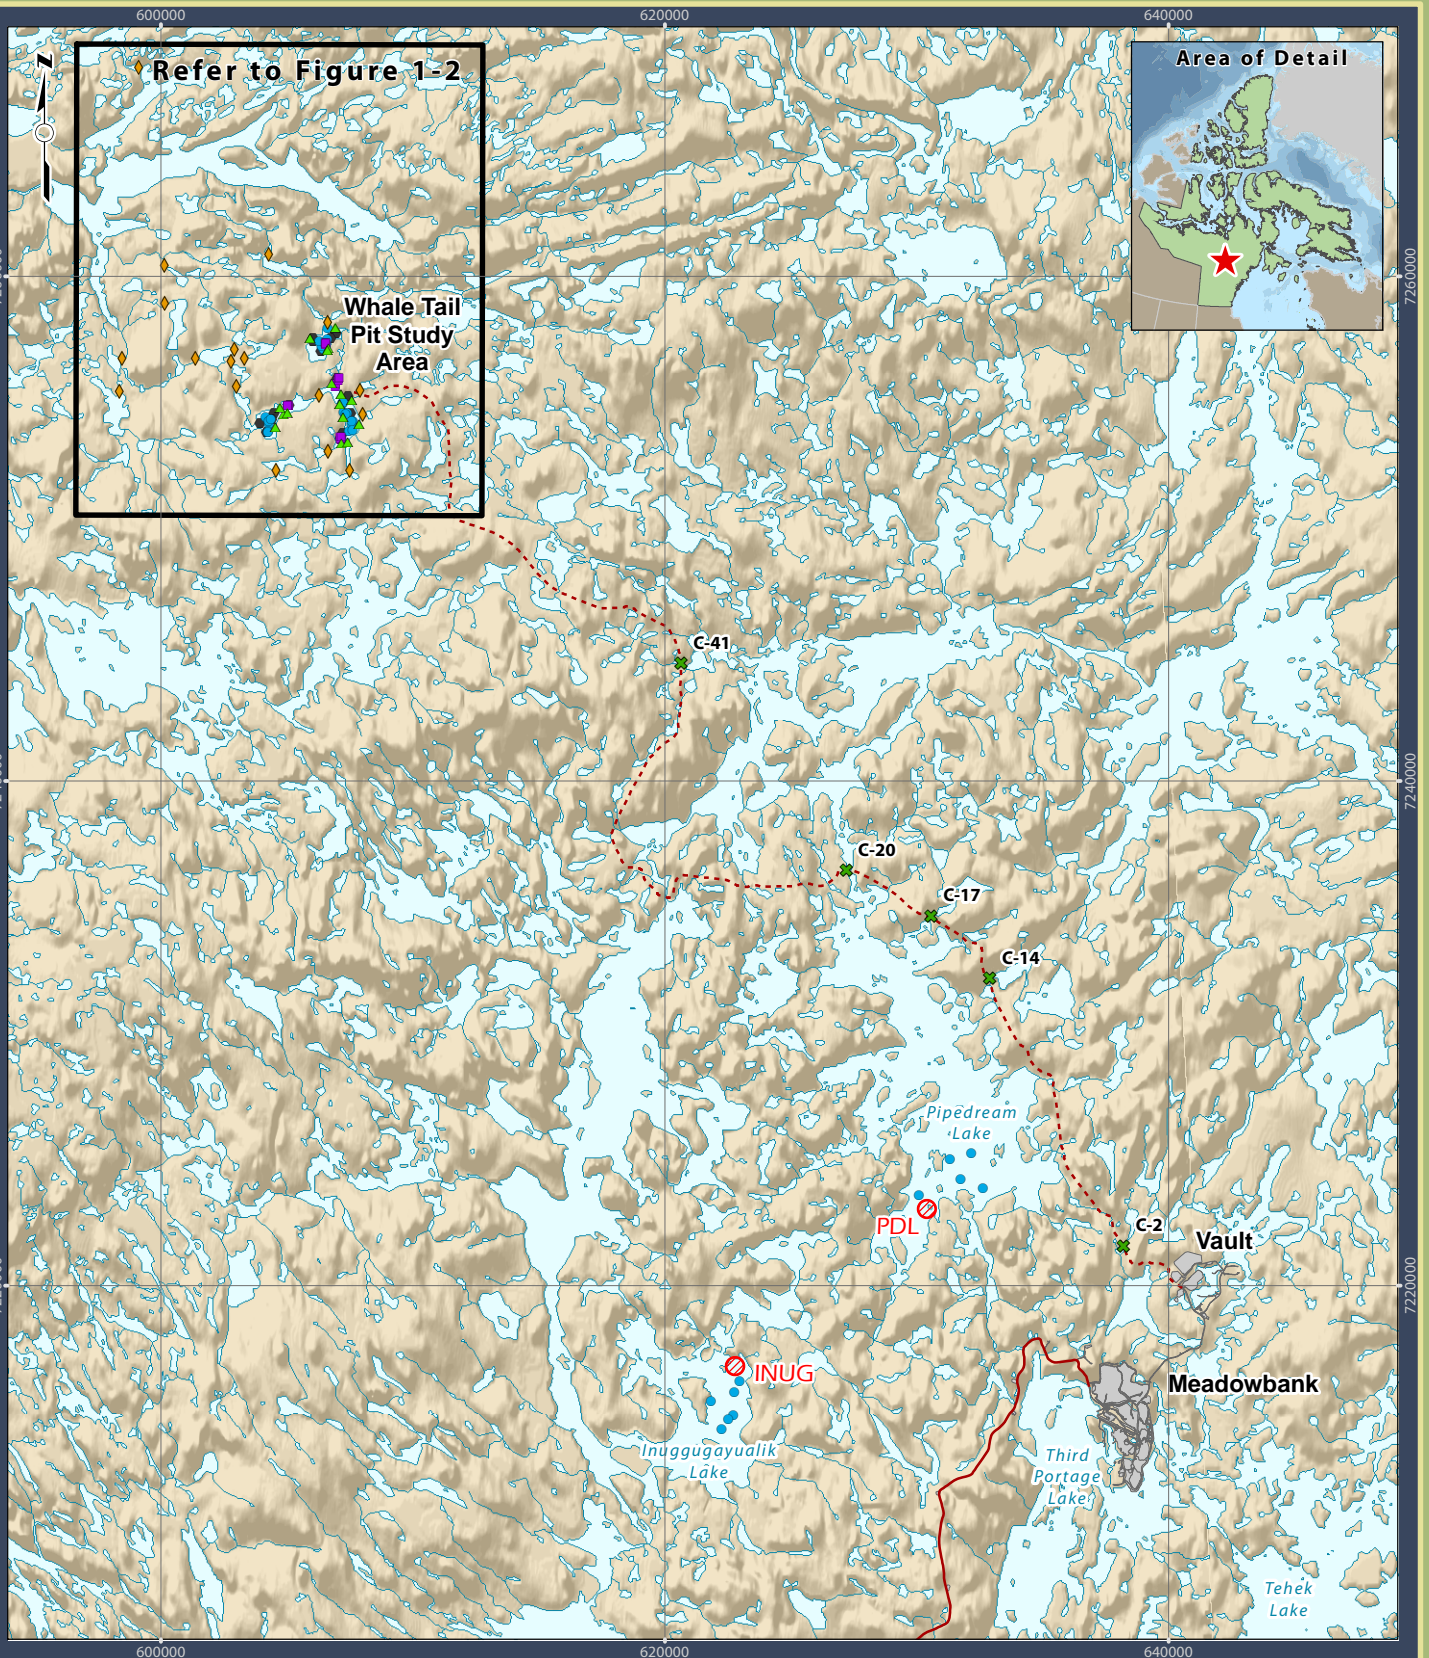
600000
620000
640000
N
Refer to Figure 1-2
Area of Detail
7260000
Whale Tail Pit Study Area
C-41
7240000
C-20
C-17
C-14
Pipedream Lake
PDL
C-2
Vault
7220000
INUG
Meadowbank
Inuggugayualik Lake
Third Portage Lake
Tehek Lake
600000
620000
640000